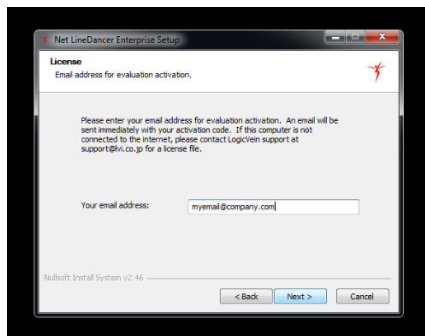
Net LineDancer Enterprise Setup

License
Email address for evaluation activation.

Please enter your email address for evaluation activation. An email will be sent immediately with your activation code. If this computer is not connected to the internet, please contact LogicVein support at support@lvi.co.jp for a license file.

Your email address: myemail@company.com

Nullsoft Install System v2.46

< Back
Next >
Cancel